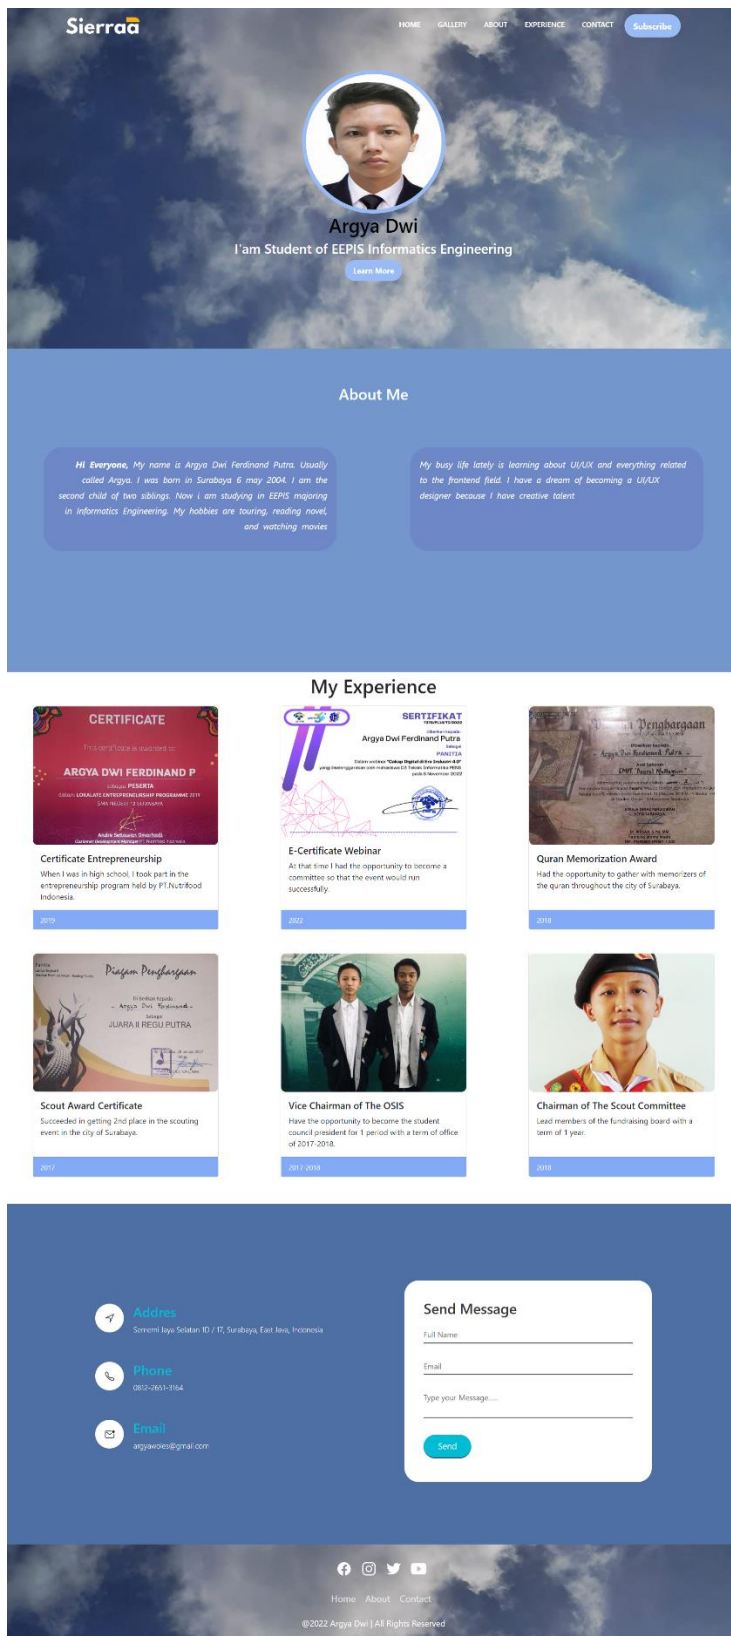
Sierraa

HOME GALLERY ABOUT EXPERIENCE CONTACT Subscribe

Argya Dwi

I'am Student of EEPIS Informatics Engineering

Learn More

About Me

Hi Everyone, My name is Argya Dwi Ferdinand Putra. Usually called Argya. I was born in Surabaya 6 may 2004. I am the second child of two siblings. Now i am studying in EEPIS majoring in Informatics Engineering. My hobbies are touring, reading novel, and watching movies

My busy life lately is learning about UI/UX and everything related to the frontend field. I have a dream of becoming a UI/UX designer because I have creative talent

My Experience

CERTIFICATE

This certificate is awarded to

AROYA DWI FERDINAND P

PESERTA

Certificate Entrepreneurship

When I was in high school, I took part in the entrepreneurship program held by PT.Nutrifood Indonesia.

2019

SERTIFIKAT

Argya Dwi Ferdinand Putra

PANITIA

E-Certificate Webinar

At that time I had the opportunity to become a committee so that the event would run successfully.

2022

Piagam Penghargaan

Argya Dwi Ferdinand Putra

Quran Memorization Award

Had the opportunity to gather with memorizers of the quran throughout the city of Surabaya.

2018

Piagam Penghargaan

Argya Dwi Ferdinand

JUARA II REGU PUTRA

Scout Award Certificate

Succeeded in getting 2nd place in the scouting event in the city of Surabaya.

2017

Vice Chairman of The OSIS

Have the opportunity to become the student council president for 1 period with a term of office of 2017-2018.

2017-2018

Chairman of The Scout Committee

Lead members of the fundraising board with a term of 1 year.

2018

Addres

Semeni Jaya Selatan 1D / 17, Surabaya, East Java, Indonesia

Phone

0812-2651-3164

Email

argyawoies@gmail.com

Send Message

Full Name

Email

Type your Message.....

Send

Home About Contact

@2022 Argya Dwi | All Rights Reserved